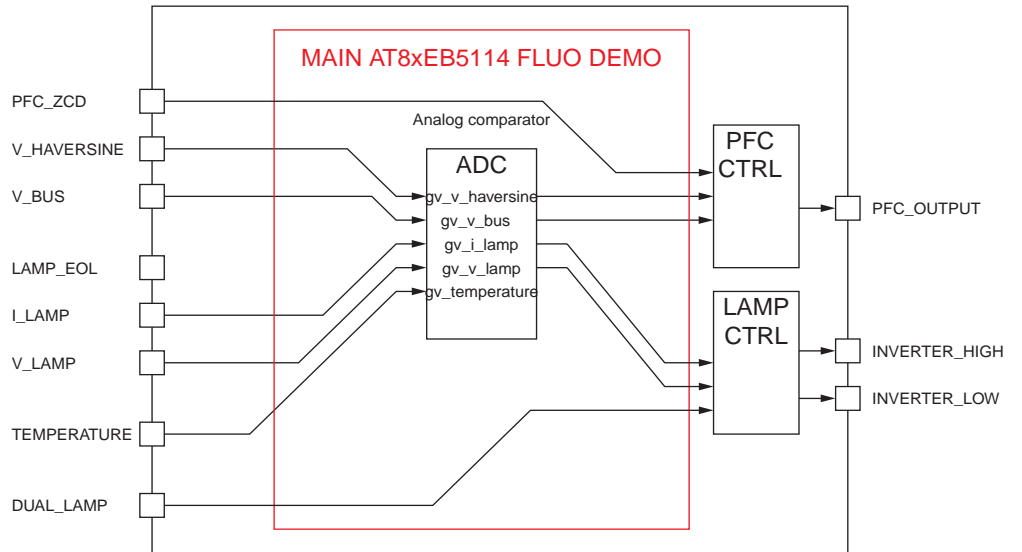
MAIN AT8xEB5114 FLUO DEMO

PFC_ZCD
V_HAVERSINE
V_BUS
LAMP_EOL
I_LAMP
V_LAMP
TEMPERATURE
DUAL_LAMP

Analog comparator

ADC
gv_v_haversine
gv_v_bus
gv_i_lamp
gv_v_lamp
gv_temperature

PFC CTRL

LAMP CTRL

PFC_OUTPUT
INVERTER_HIGH
INVERTER_LOW